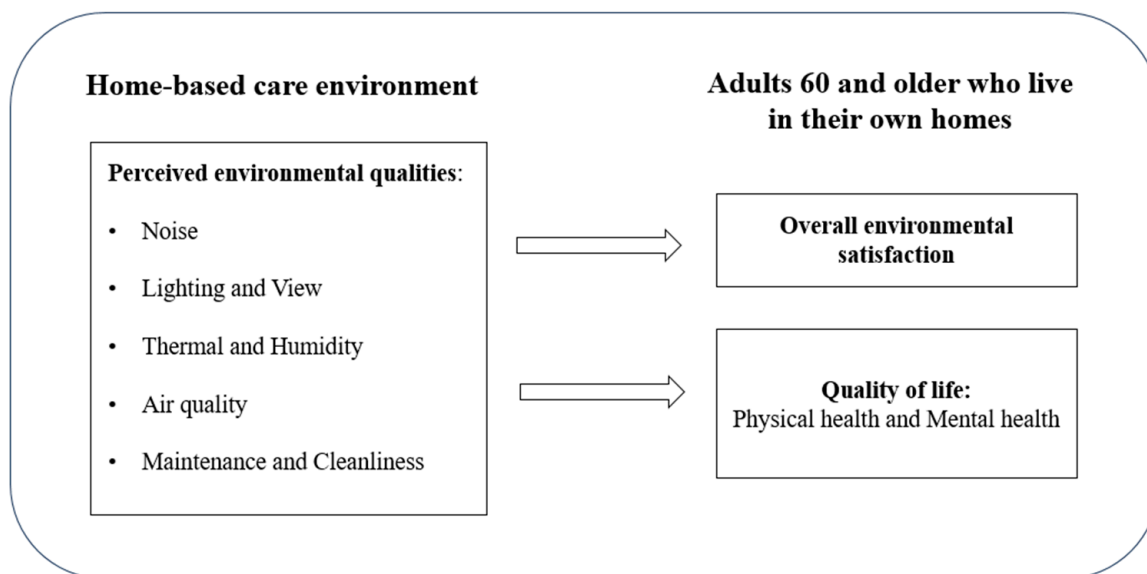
Home-based care environment

Perceived environmental qualities:

- Noise
- Lighting and View
- Thermal and Humidity
- Air quality
- Maintenance and Cleanliness

Adults 60 and older who live in their own homes

Overall environmental satisfaction

Quality of life:
Physical health and Mental health